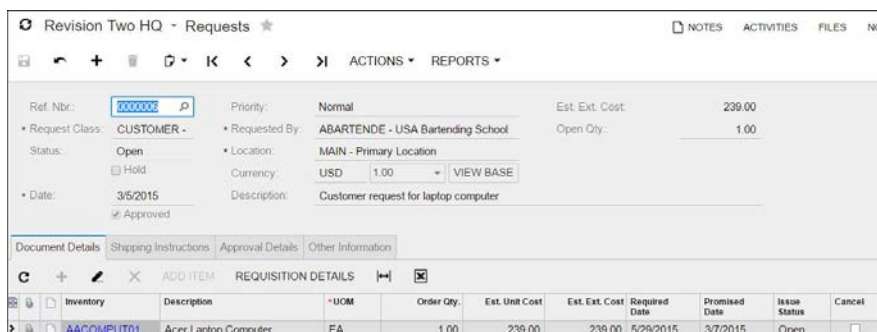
Revision Two HQ - Requests

NOTES ACTIVITIES FILES N

ACTIONS • REPORTS •

Ref. Nbr.: 000006
• Request Class: CUSTOMER -
Status: Open
Hold
• Date: 3/5/2015
Approved

Priority: Normal
• Requested By: ABARTENDE - USA Bartending School
• Location: MAIN - Primary Location
Currency: USD 1.00 VIEW BASE
Description: Customer request for laptop computer

Est. Ext. Cost: 239.00
Open Qty.: 1.00

Document Details | Shipping Instructions | Approval Details | Other Information

ADD ITEM REQUISITION DETAILS

| Inventory | Description | *UOM | Order Qty. | Est. Unit Cost | Est. Ext. Cost | Required Date | Promised Date | Issue Status | Cancel |
|---|---|---|---|---|---|---|---|---|---|
| AACOMPUT01 | Acer Laptop Computer | EA | 1.00 | 239.00 | 239.00 | 5/29/2015 | 3/7/2015 | Open | |